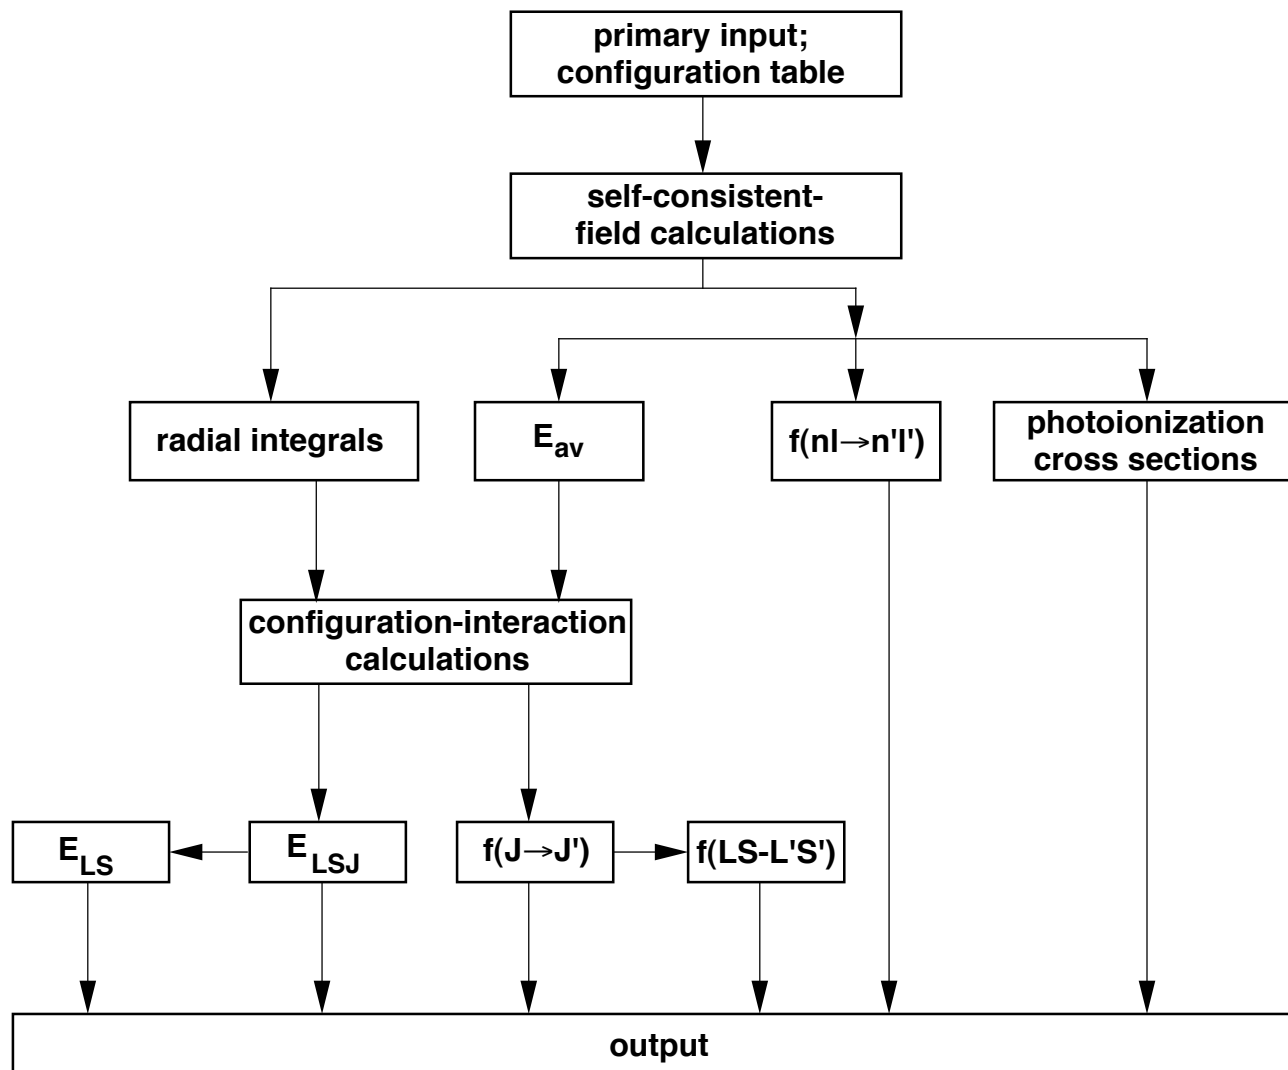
primary input; configuration table

self-consistent-field calculations

radial integrals

$E_{av}$

$f(nl \rightarrow n'l')$

photoionization cross sections

configuration-interaction calculations

$E_{LS}$

$E_{LSJ}$

$f(J \rightarrow J')$

$f(LS-L'S')$

output